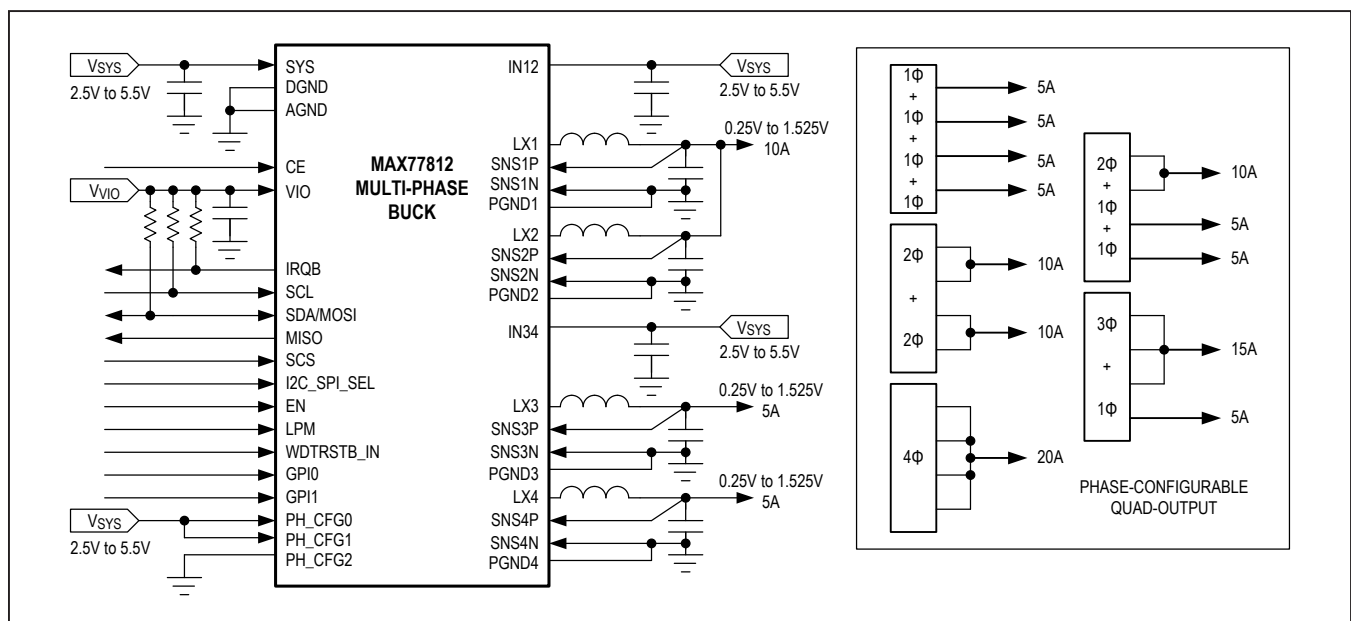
$V_{SYS}$
2.5V to 5.5V

SYS
DGND
AGND
CE
VIO
IRQB
SCL
SDA/MOSI
MISO
SCS
I2C_SPI_SEL
EN
LPM
WDTRSTB_IN
GPI0
GPI1
PH_CFG0
PH_CFG1
PH_CFG2

$V_{VIO}$

$V_{SYS}$
2.5V to 5.5V

MAX77812
MULTI-PHASE
BUCK

IN12
LX1
SNS1P
SNS1N
PGND1
LX2
SNS2P
SNS2N
PGND2
IN34
LX3
SNS3P
SNS3N
PGND3
LX4
SNS4P
SNS4N
PGND4

$V_{SYS}$
2.5V to 5.5V

0.25V to 1.525V
10A

$V_{SYS}$
2.5V to 5.5V

0.25V to 1.525V
5A

0.25V to 1.525V
5A

1Φ + 1Φ + 1Φ + 1Φ
5A
5A
5A
5A

2Φ + 2Φ
10A
10A

4Φ
20A

2Φ + 1Φ + 1Φ
10A
5A
5A

3Φ + 1Φ
15A
5A

PHASE-CONFIGURABLE
QUAD-OUTPUT